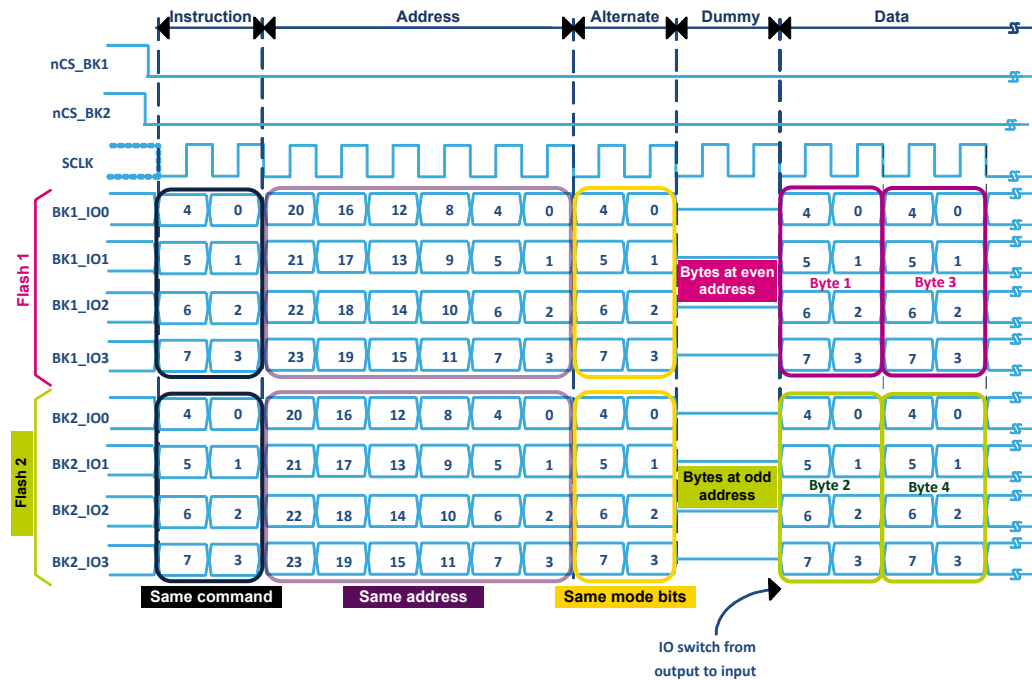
Instruction Address Alternate Dummy Data

nCS_BK1

nCS_BK2

SCLK

Flash 1

BK1_IO0 4 0 20 16 12 8 4 0 4 0 4 0 4 0

BK1_IO1 5 1 21 17 13 9 5 1 5 1 5 1 5 1

BK1_IO2 6 2 22 18 14 10 6 2 6 2 6 2 6 2

BK1_IO3 7 3 23 19 15 11 7 3 7 3 7 3 7 3

Bytes at even address

Byte 1 Byte 3

Flash 2

BK2_IO0 4 0 20 16 12 8 4 0 4 0 4 0 4 0

BK2_IO1 5 1 21 17 13 9 5 1 5 1 5 1 5 1

BK2_IO2 6 2 22 18 14 10 6 2 6 2 6 2 6 2

BK2_IO3 7 3 23 19 15 11 7 3 7 3 7 3 7 3

Bytes at odd address

Byte 2 Byte 4

Same command

Same address

Same mode bits

IO switch from output to input